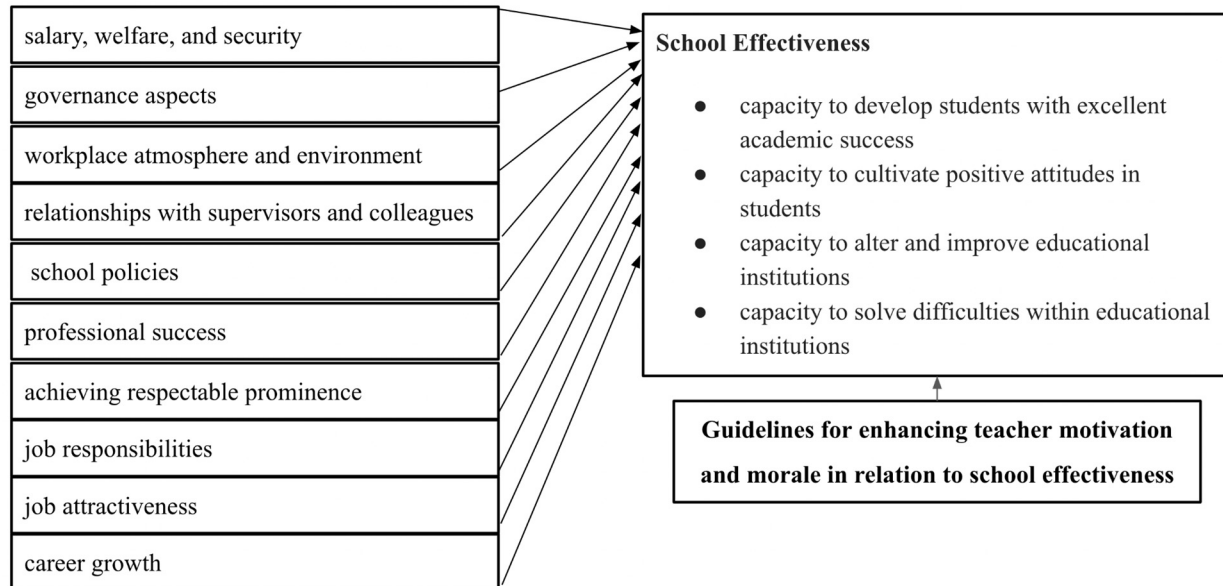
salary, welfare, and security

governance aspects

workplace atmosphere and environment

relationships with supervisors and colleagues

school policies

professional success

achieving respectable prominence

job responsibilities

job attractiveness

career growth

**School Effectiveness**

- capacity to develop students with excellent academic success
- capacity to cultivate positive attitudes in students
- capacity to alter and improve educational institutions
- capacity to solve difficulties within educational institutions

**Guidelines for enhancing teacher motivation and morale in relation to school effectiveness**